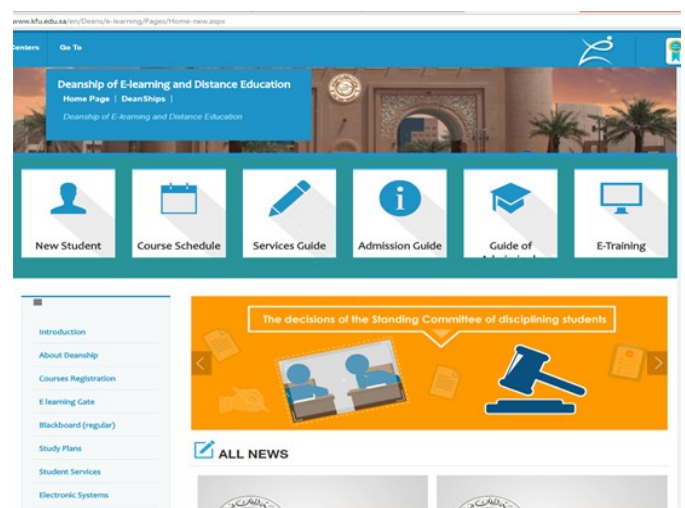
www.kfu.edu.sa/en/Deans/e-learning/Pages/Home-new.aspx

Centers Go To

Deanship of E-learning and Distance Education
Home Page | DeanShips |
Deanship of E-learning and Distance Education

New Student
Course Schedule
Services Guide
Admission Guide
Guide of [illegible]
E-Training

Introduction
About Deanship
Courses Registration
E learning Gate
Blackboard (regular)
Study Plans
Student Services
Electronic Systems

The decisions of the Standing Committee of disciplining students

ALL NEWS